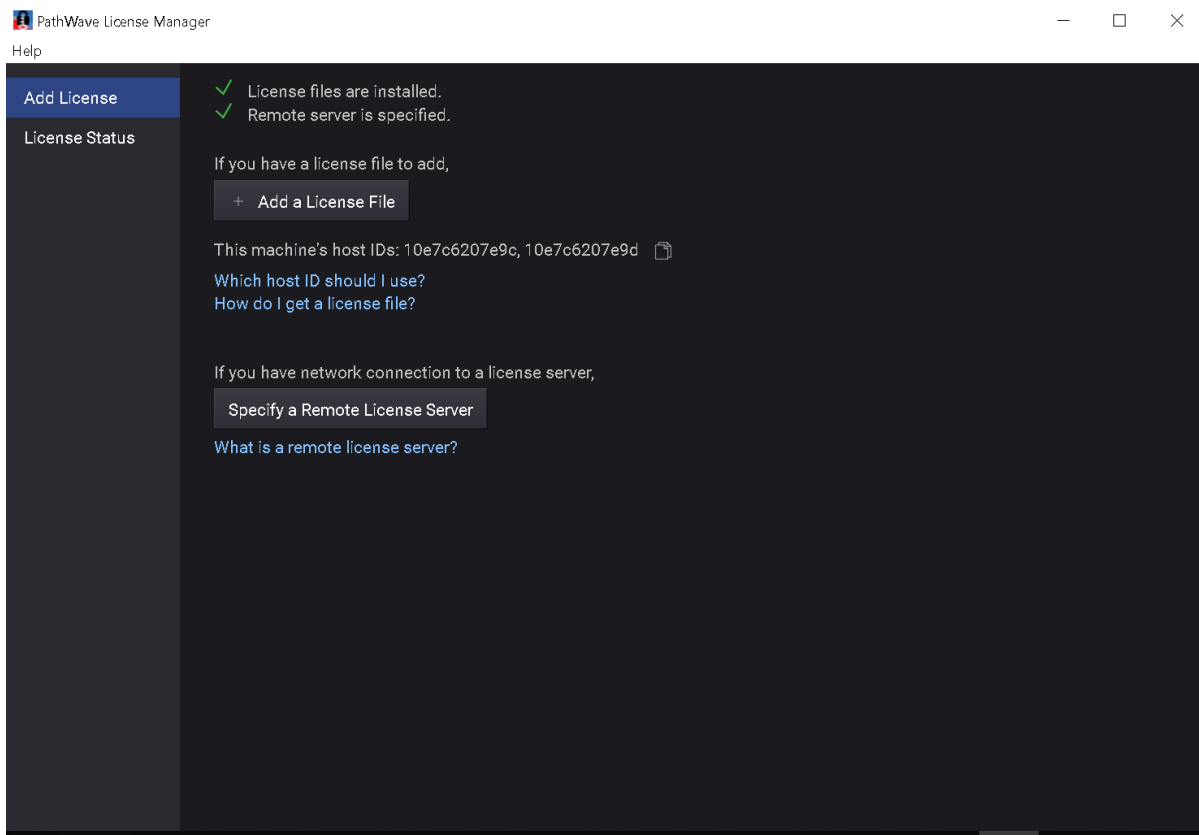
PathWave License Manager
Help

Add License
License Status

License files are installed.
Remote server is specified.

If you have a license file to add,

+ Add a License File

This machine's host IDs: 10e7c6207e9c, 10e7c6207e9d

Which host ID should I use?
How do I get a license file?

If you have network connection to a license server,

Specify a Remote License Server

What is a remote license server?